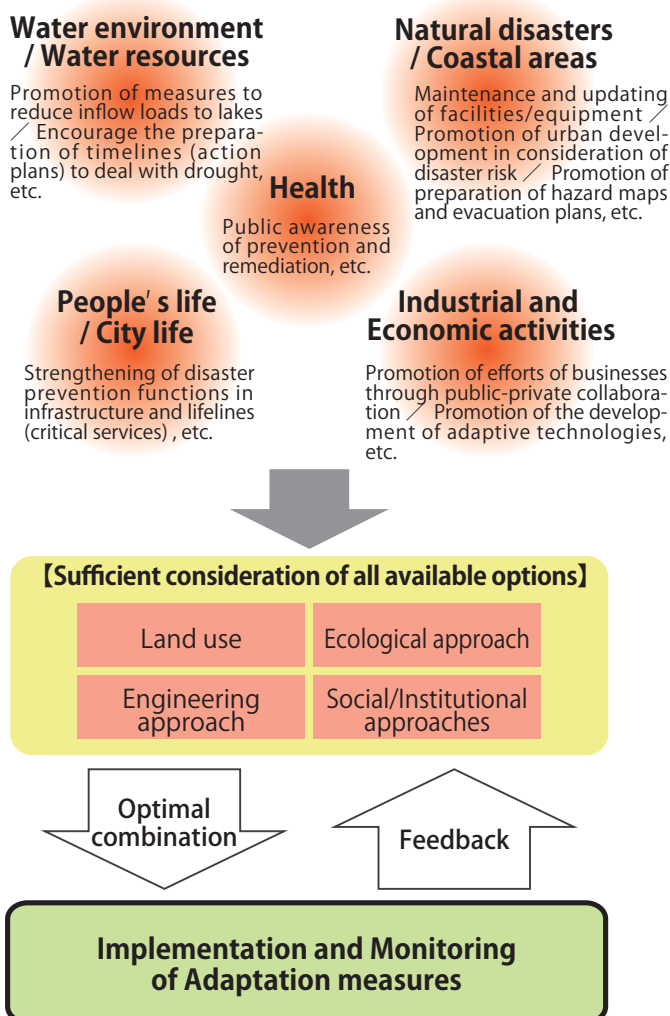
Water environment / Water resources

Promotion of measures to reduce inflow loads to lakes ／ Encourage the preparation of timelines (action plans) to deal with drought, etc.

Natural disasters / Coastal areas

Maintenance and updating of facilities/equipment ／ Promotion of urban development in consideration of disaster risk ／ Promotion of preparation of hazard maps and evacuation plans, etc.

Health

Public awareness of prevention and remediation, etc.

People' s life / City life

Strengthening of disaster prevention functions in infrastructure and lifelines (critical services) , etc.

Industrial and Economic activities

Promotion of efforts of businesses through public-private collaboration ／ Promotion of the development of adaptive technologies, etc.

【Sufficient consideration of all available options】

| Land use | Ecological approach |
|---|---|
| Engineering approach | Social/Institutional approaches |

Optimal combination

Feedback

Implementation and Monitoring of Adaptation measures